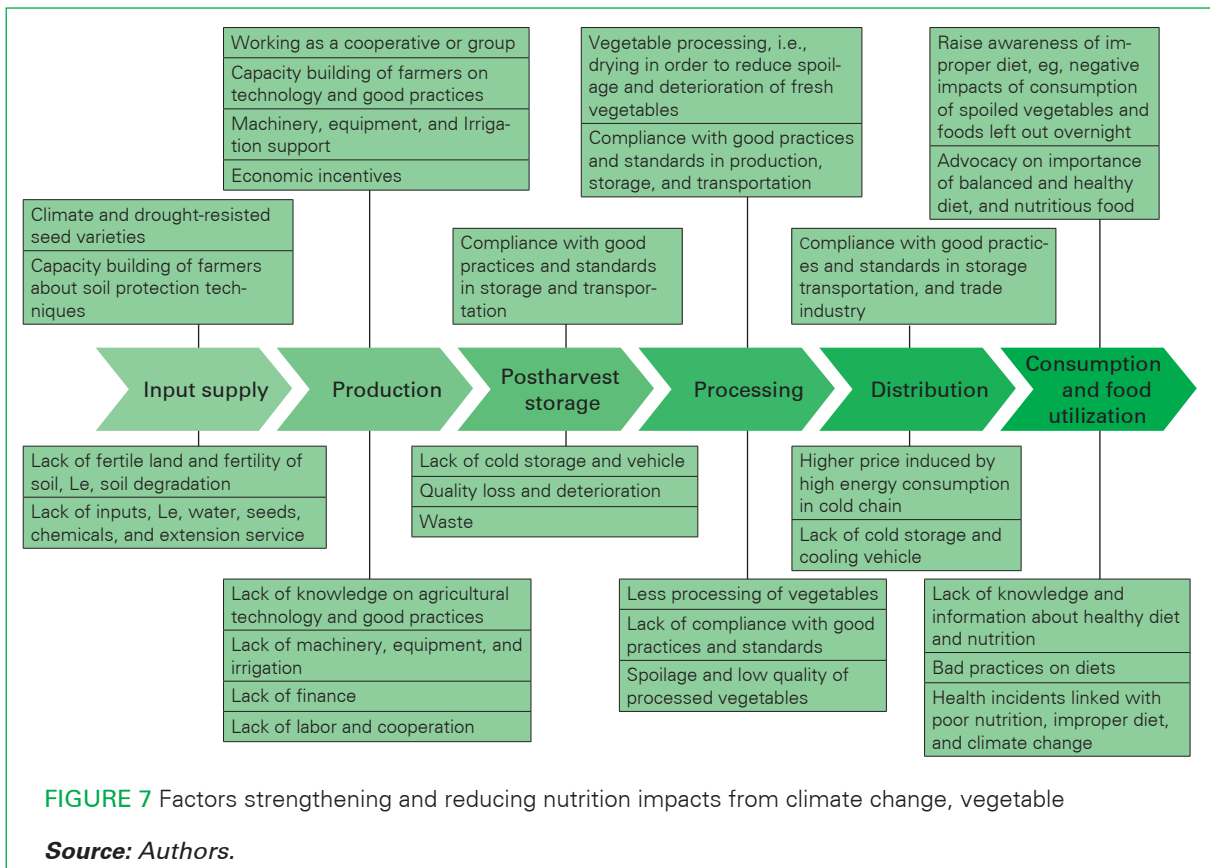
Working as a cooperative or group

Capacity building of farmers on technology and good practices

Machinery, equipment, and Irrigation support

Economic incentives

Vegetable processing, i.e., drying in order to reduce spoilage and deterioration of fresh vegetables

Compliance with good practices and standards in production, storage, and transportation

Raise awareness of improper diet, eg, negative impacts of consumption of spoiled vegetables and foods left out overnight

Advocacy on importance of balanced and healthy diet, and nutritious food

Climate and drought-resisted seed varieties

Capacity building of farmers about soil protection techniques

Compliance with good practices and standards in storage and transportation

Compliance with good practices and standards in storage transportation, and trade industry

Input supply

Production

Postharvest storage

Processing

Distribution

Consumption and food utilization

Lack of fertile land and fertility of soil, Le, soil degradation

Lack of inputs, Le, water, seeds, chemicals, and extension service

Lack of cold storage and vehicle

Quality loss and deterioration

Waste

Higher price induced by high energy consumption in cold chain

Lack of cold storage and cooling vehicle

Lack of knowledge on agricultural technology and good practices

Lack of machinery, equipment, and irrigation

Lack of finance

Lack of labor and cooperation

Less processing of vegetables

Lack of compliance with good practices and standards

Spoilage and low quality of processed vegetables

Lack of knowledge and information about healthy diet and nutrition

Bad practices on diets

Health incidents linked with poor nutrition, improper diet, and climate change

FIGURE 7 Factors strengthening and reducing nutrition impacts from climate change, vegetable

Source: Authors.